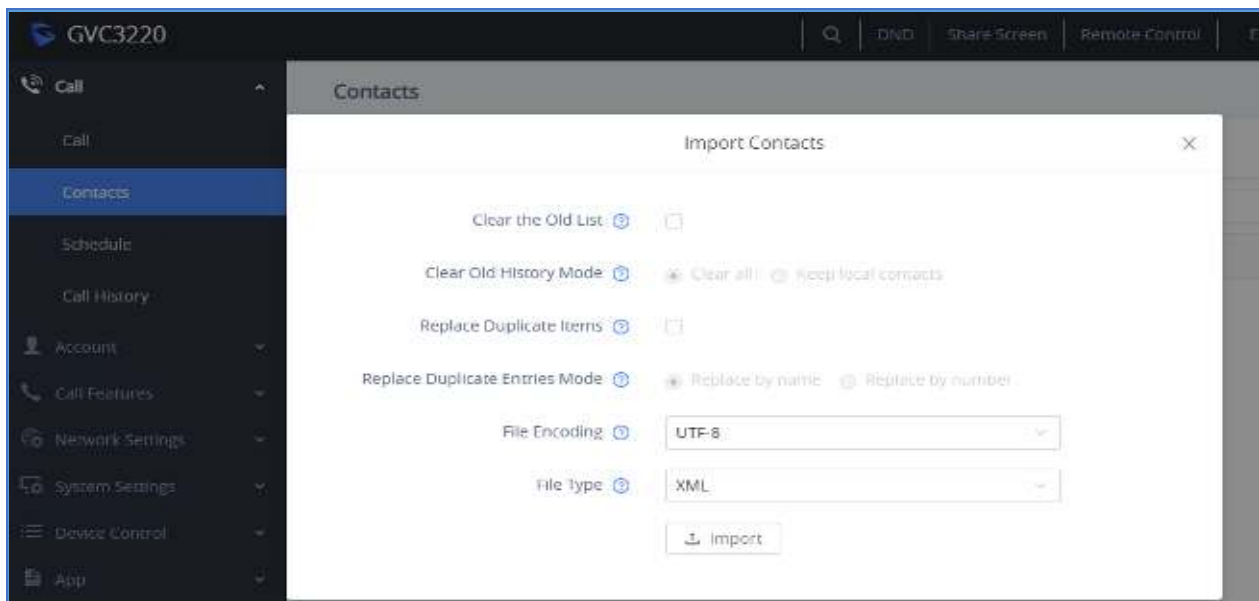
GVC3220

DND | Share Screen | Remote Control

Call

Call

Contacts

Schedule

Call History

Account

Call Features

Network Settings

System Settings

Device Control

App

Contacts

Import Contacts

×

Clear the Old List

Clear Old History Mode
Clear all
Keep local contacts

Replace Duplicate Items

Replace Duplicate Entries Mode
Replace by name
Replace by number

File Encoding
UTF-8

File Type
XML

Import